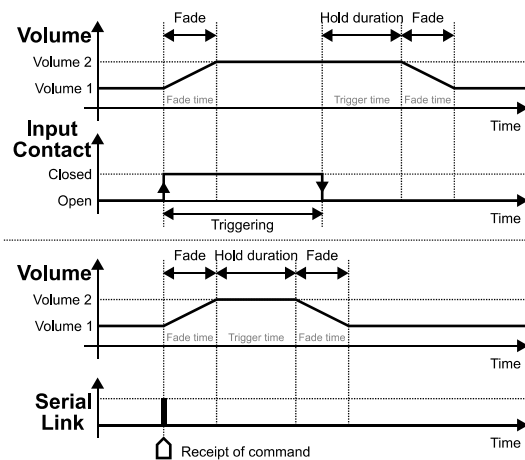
Volume

Fade

Hold duration

Fade

Volume 2

Volume 1

Fade time

Trigger time

Fade time

Time

Input Contact

Closed

Open

Triggering

Time

Volume

Fade

Hold duration

Fade

Volume 2

Volume 1

Fade time

Trigger time

Fade time

Time

Serial Link

Receipt of command

Time